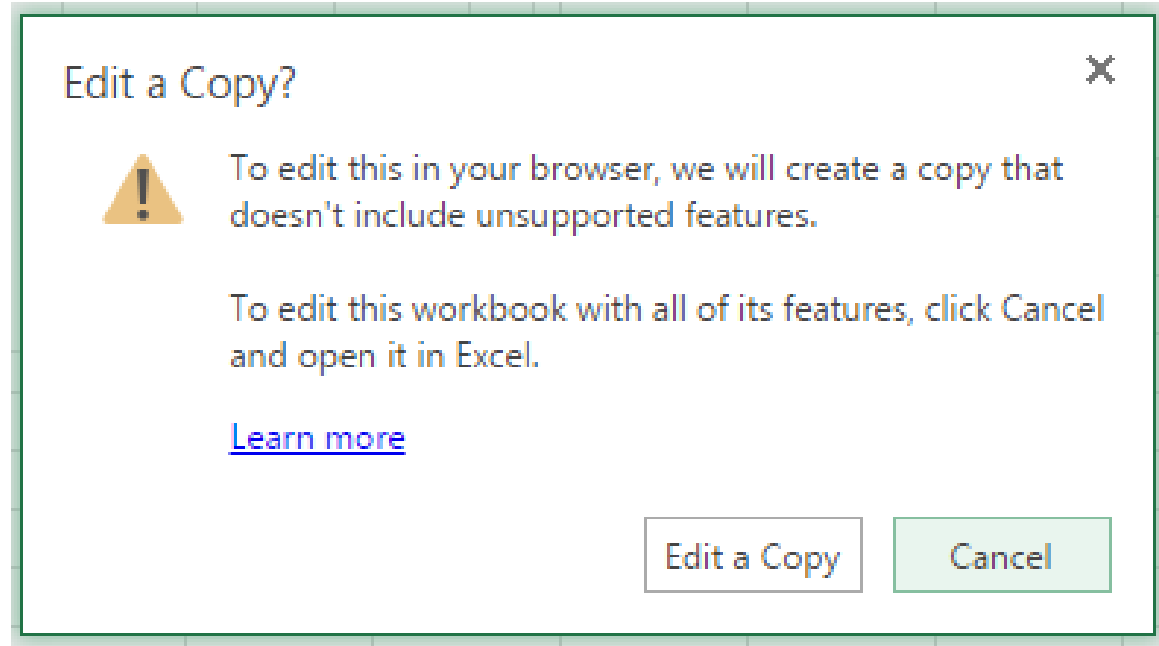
Edit a Copy?

×

To edit this in your browser, we will create a copy that doesn't include unsupported features.

To edit this workbook with all of its features, click Cancel and open it in Excel.

Learn more

Edit a Copy

Cancel